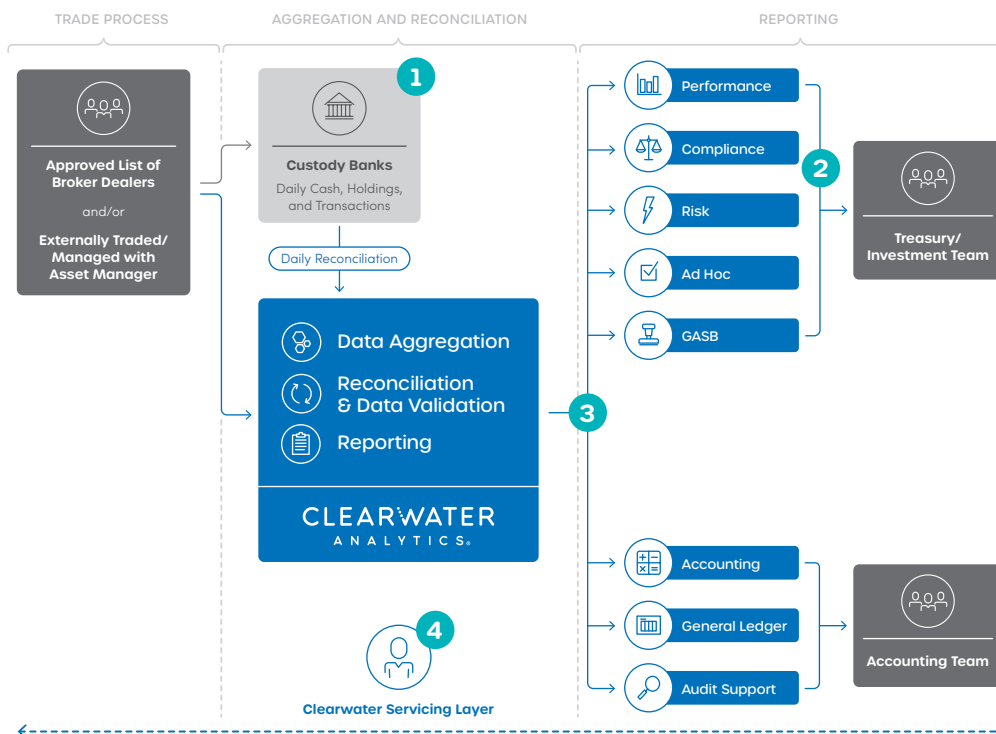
TRADE PROCESS

AGGREGATION AND RECONCILIATION

REPORTING

Approved List of Broker Dealers

and/or

Externally Traded/ Managed with Asset Manager

1

Custody Banks

Daily Cash, Holdings, and Transactions

Daily Reconciliation

Data Aggregation

Reconciliation & Data Validation

Reporting

CLEARWATER ANALYTICS®

4

Clearwater Servicing Layer

3

Performance

Compliance

Risk

Ad Hoc

GASB

2

Treasury/ Investment Team

Accounting

General Ledger

Audit Support

Accounting Team